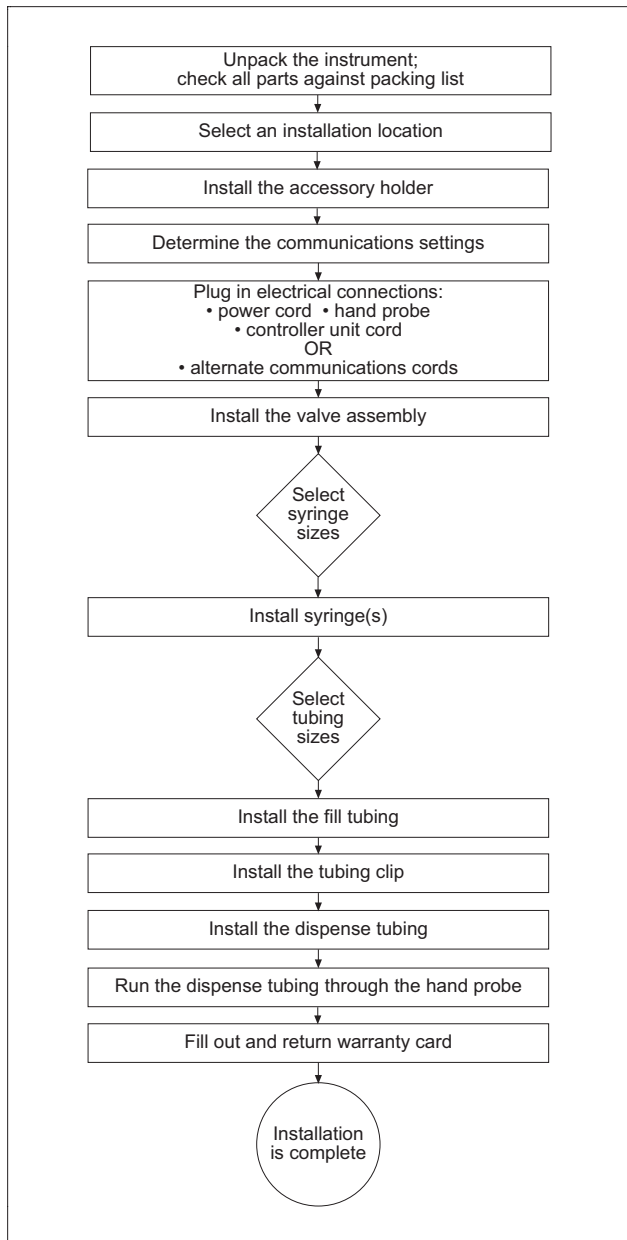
Unpack the instrument;
check all parts against packing list

Select an installation location

Install the accessory holder

Determine the communications settings

Plug in electrical connections:
• power cord • hand probe
• controller unit cord
OR
• alternate communications cords

Install the valve assembly

Select syringe sizes

Install syringe(s)

Select tubing sizes

Install the fill tubing

Install the tubing clip

Install the dispense tubing

Run the dispense tubing through the hand probe

Fill out and return warranty card

Installation is complete